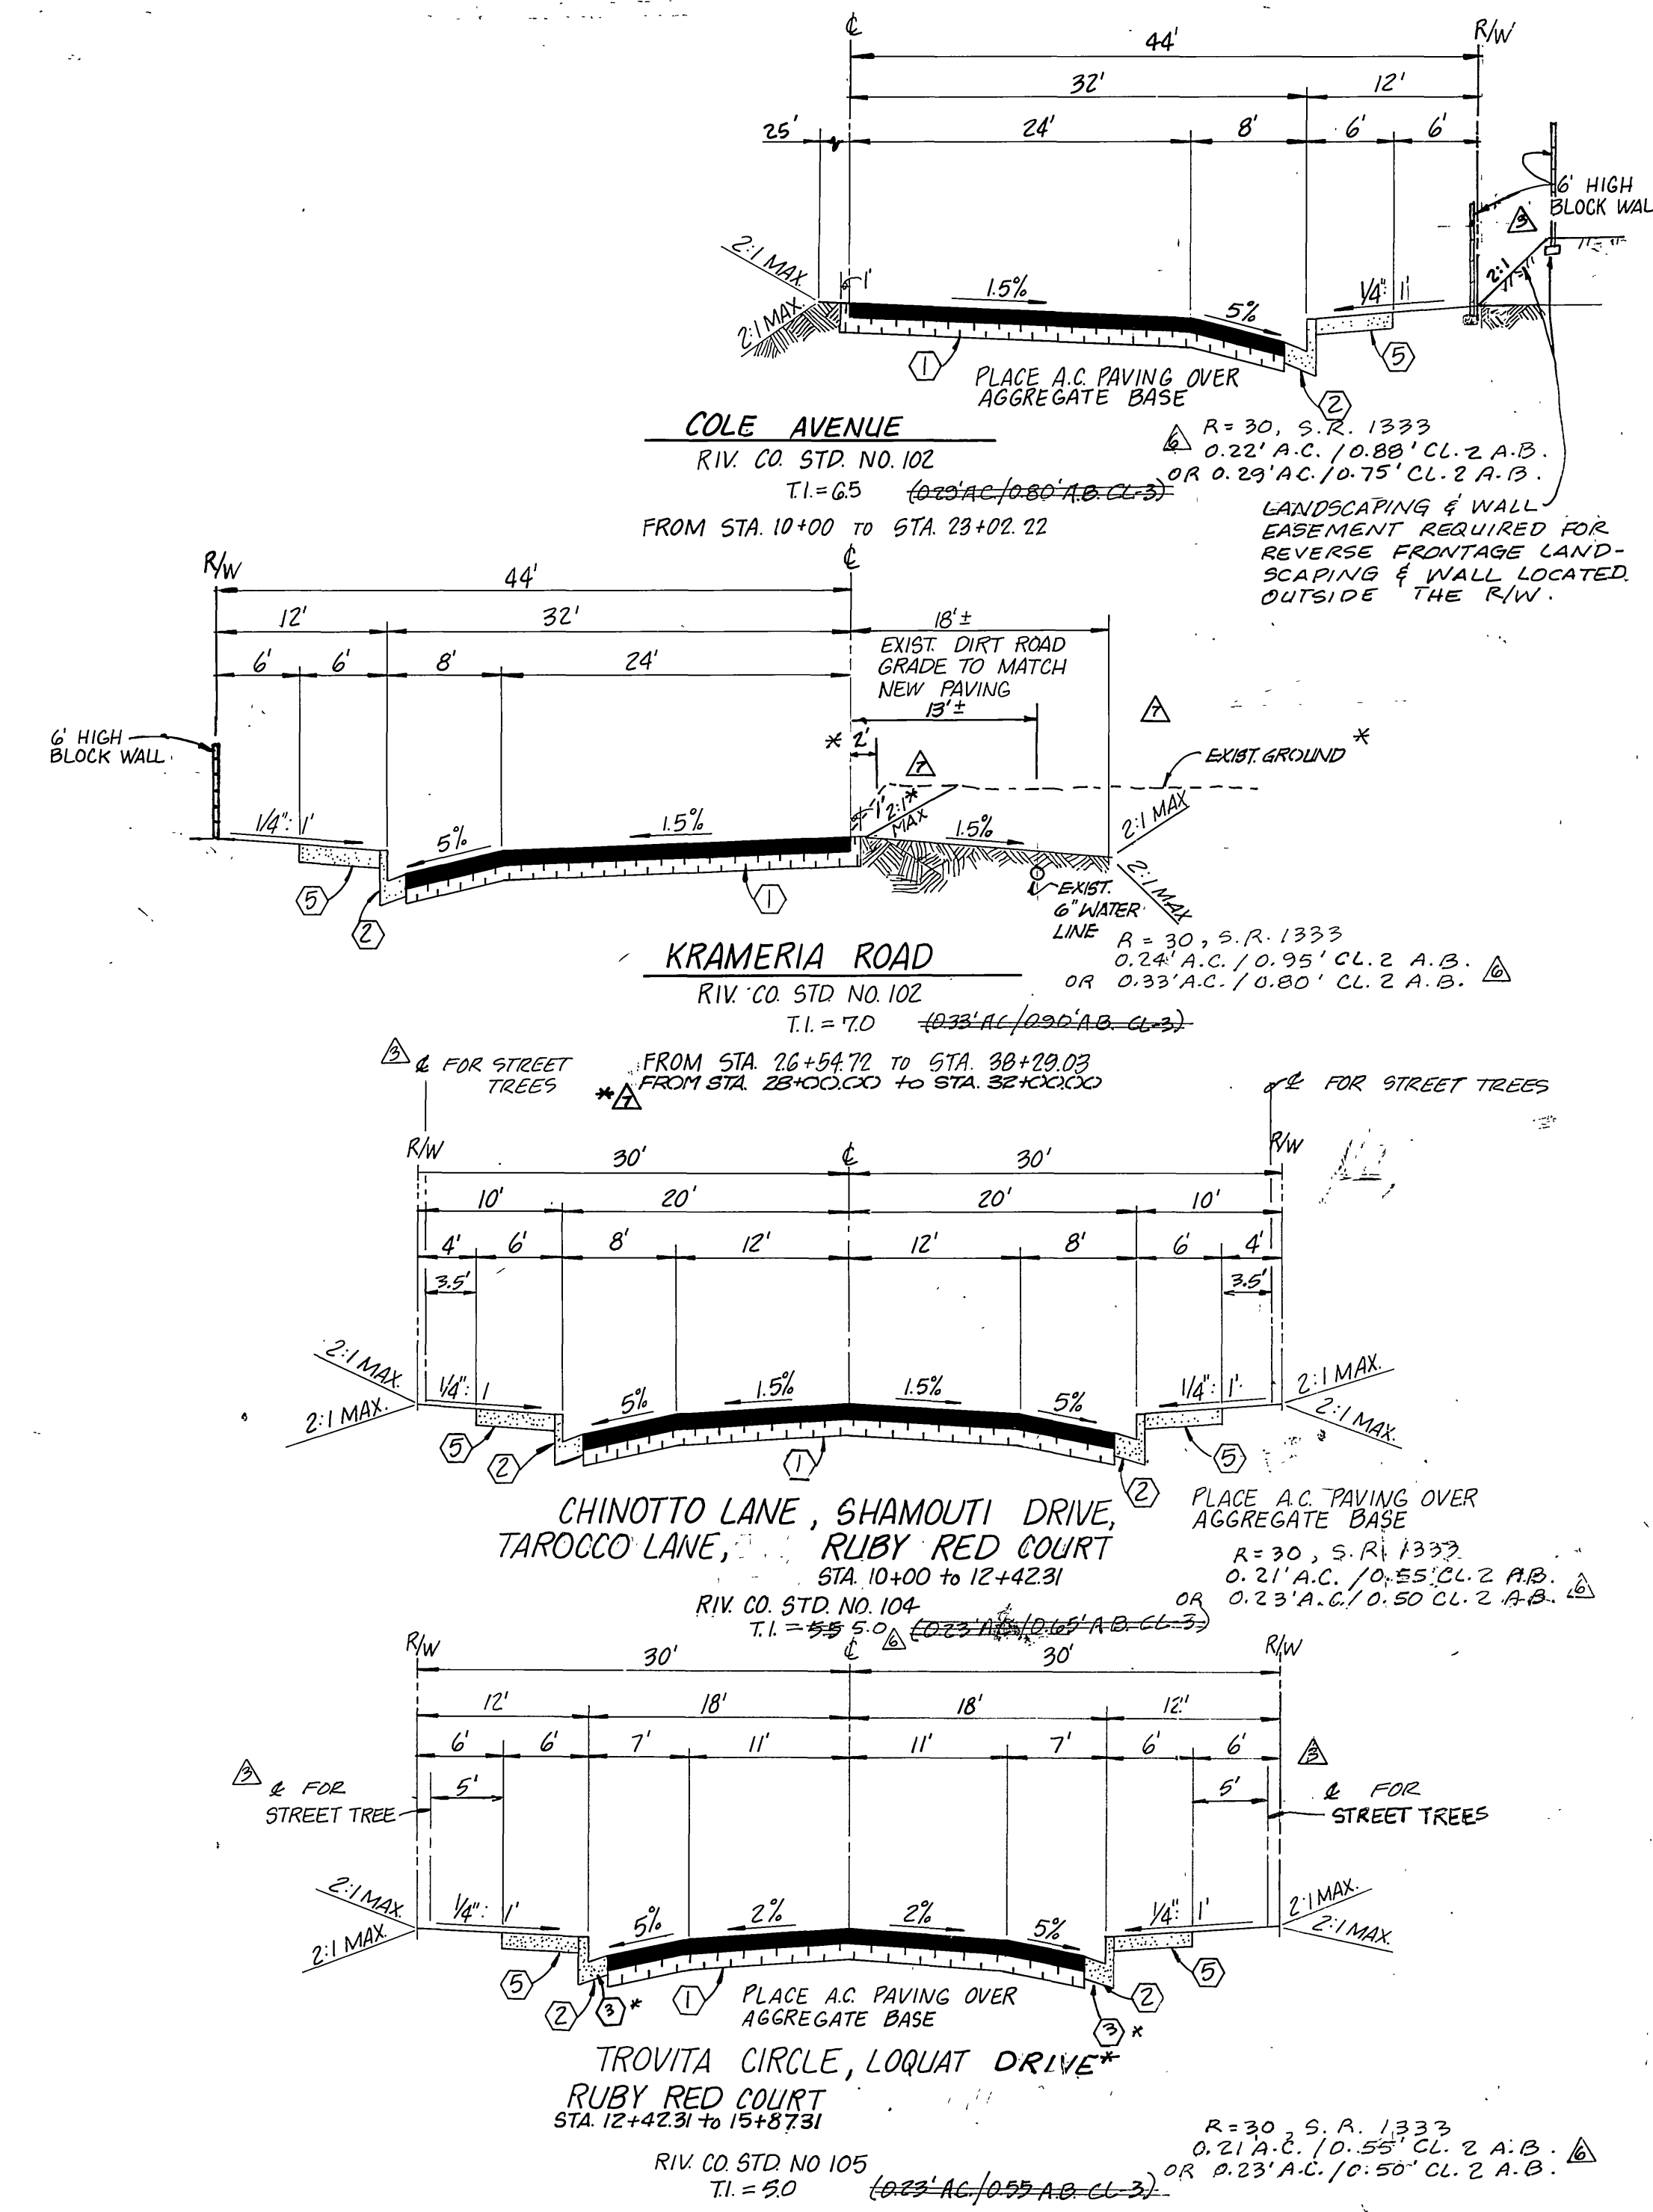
℄
44'
R/W
32'
12'
25'
24'
8'
6'
6'
6' HIGH BLOCK WAL
3
2:1 MAX.
2:1 MAX.
1'
1.5%
5%
1/4": 1'
2:1
5
1
PLACE A.C. PAVING OVER AGGREGATE BASE
2
COLE AVENUE
RIV. CO. STD. NO. 102
T.I.=6.5 (0.23'A.C./0.80'A.B. CL-3)
FROM STA. 10+00 TO STA. 23+02.22
6 R = 30, S.R. 1333
0.22' A.C. / 0.88' CL. 2 A.B.
OR 0.29' A.C. / 0.75' CL. 2 A.B.
LANDSCAPING & WALL EASEMENT REQUIRED FOR REVERSE FRONTAGE LANDSCAPING & WALL LOCATED OUTSIDE THE R/W.

R/W
44'
℄
12'
32'
18' ±
6'
6'
8'
24'
EXIST. DIRT ROAD GRADE TO MATCH NEW PAVING
13' ±
7
6' HIGH BLOCK WALL
* 2'
7
EXIST. GROUND *
2:1* MAX
1'
1/4": 1'
5%
1.5%
1.5%
2:1 MAX
2:1 MAX
5
2
1
EXIST. 6" WATER LINE
R = 30, S.R. 1333
0.24' A.C. / 0.95' CL. 2 A.B. 6
OR 0.33' A.C. / 0.80' CL. 2 A.B.
KRAMERIA ROAD
RIV. CO. STD NO. 102
T.I. = 7.0 (0.33'A.C./0.90'A.B. CL-3)
3 ℄ FOR STREET TREES
FROM STA. 26+54.72 TO STA. 38+29.03
*7 FROM STA. 28+00.00 to STA. 32+00.00
℄ FOR STREET TREES

R/W
30'
℄
30'
R/W
10'
20'
20'
10'
4'
6'
8'
12'
12'
8'
6'
4'
3.5'
3.5'
2:1 MAX.
2:1 MAX.
1/4": 1
5%
1.5%
1.5%
5%
1/4": 1'
2:1 MAX.
2:1 MAX.
5
2
1
2
5
CHINOTTO LANE, SHAMOUTI DRIVE, TAROCCO LANE, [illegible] RUBY RED COURT
STA. 10+00 to 12+42.31
RIV. CO. STD. NO. 104
T.I. = 5.5 5.0 6 (0.23'A.C./0.65'A.B. CL-3)
PLACE A.C. PAVING OVER AGGREGATE BASE
R = 30, S.R. 1333
0.21' A.C. / 0.55' CL. 2 A.B.
OR 0.23' A.C. / 0.50 CL. 2 A.B. 6

R/W
30'
℄
30'
R/W
12'
18'
18'
12'
6'
6'
7'
11'
11'
7'
6'
6'
3
3 ℄ FOR STREET TREE
5'
5'
℄ FOR STREET TREES
2:1 MAX.
2:1 MAX.
1/4": 1'
5%
2%
2%
5%
1/4": 1'
2:1 MAX.
2:1 MAX.
5
2
3 *
1
PLACE A.C. PAVING OVER AGGREGATE BASE
3 *
2
5
TROVITA CIRCLE, LOQUAT DRIVE*
RUBY RED COURT
STA. 12+42.31 to 15+87.31
RIV. CO. STD. NO 105
T.I. = 5.0 (0.23' A.C./0.55 A.B. CL-3)
R = 30, S.R. 1333
0.21 A.C. / 0.55' CL. 2 A.B. 6
OR 0.23' A.C. / 0.50 CL. 2 A.B.